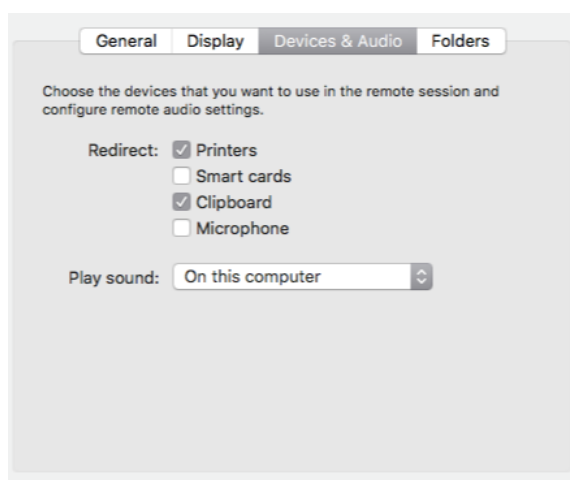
General Display Devices & Audio Folders

Choose the devices that you want to use in the remote session and configure remote audio settings.

Redirect: Printers
Smart cards
Clipboard
Microphone

Play sound: On this computer